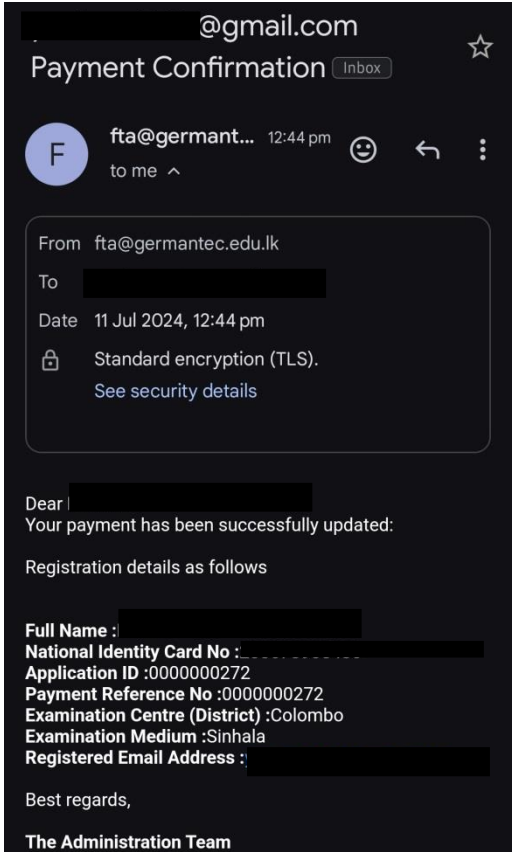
@gmail.com
Payment Confirmation Inbox

F fta@germant... 12:44 pm
to me ^

From fta@germantec.edu.lk
To
Date 11 Jul 2024, 12:44 pm
Standard encryption (TLS).
See security details

Dear
Your payment has been successfully updated:

Registration details as follows

**Full Name :**
**National Identity Card No :**
**Application ID :**0000000272
**Payment Reference No :**0000000272
**Examination Centre (District) :**Colombo
**Examination Medium :**Sinhala
**Registered Email Address :**

Best regards,

**The Administration Team**